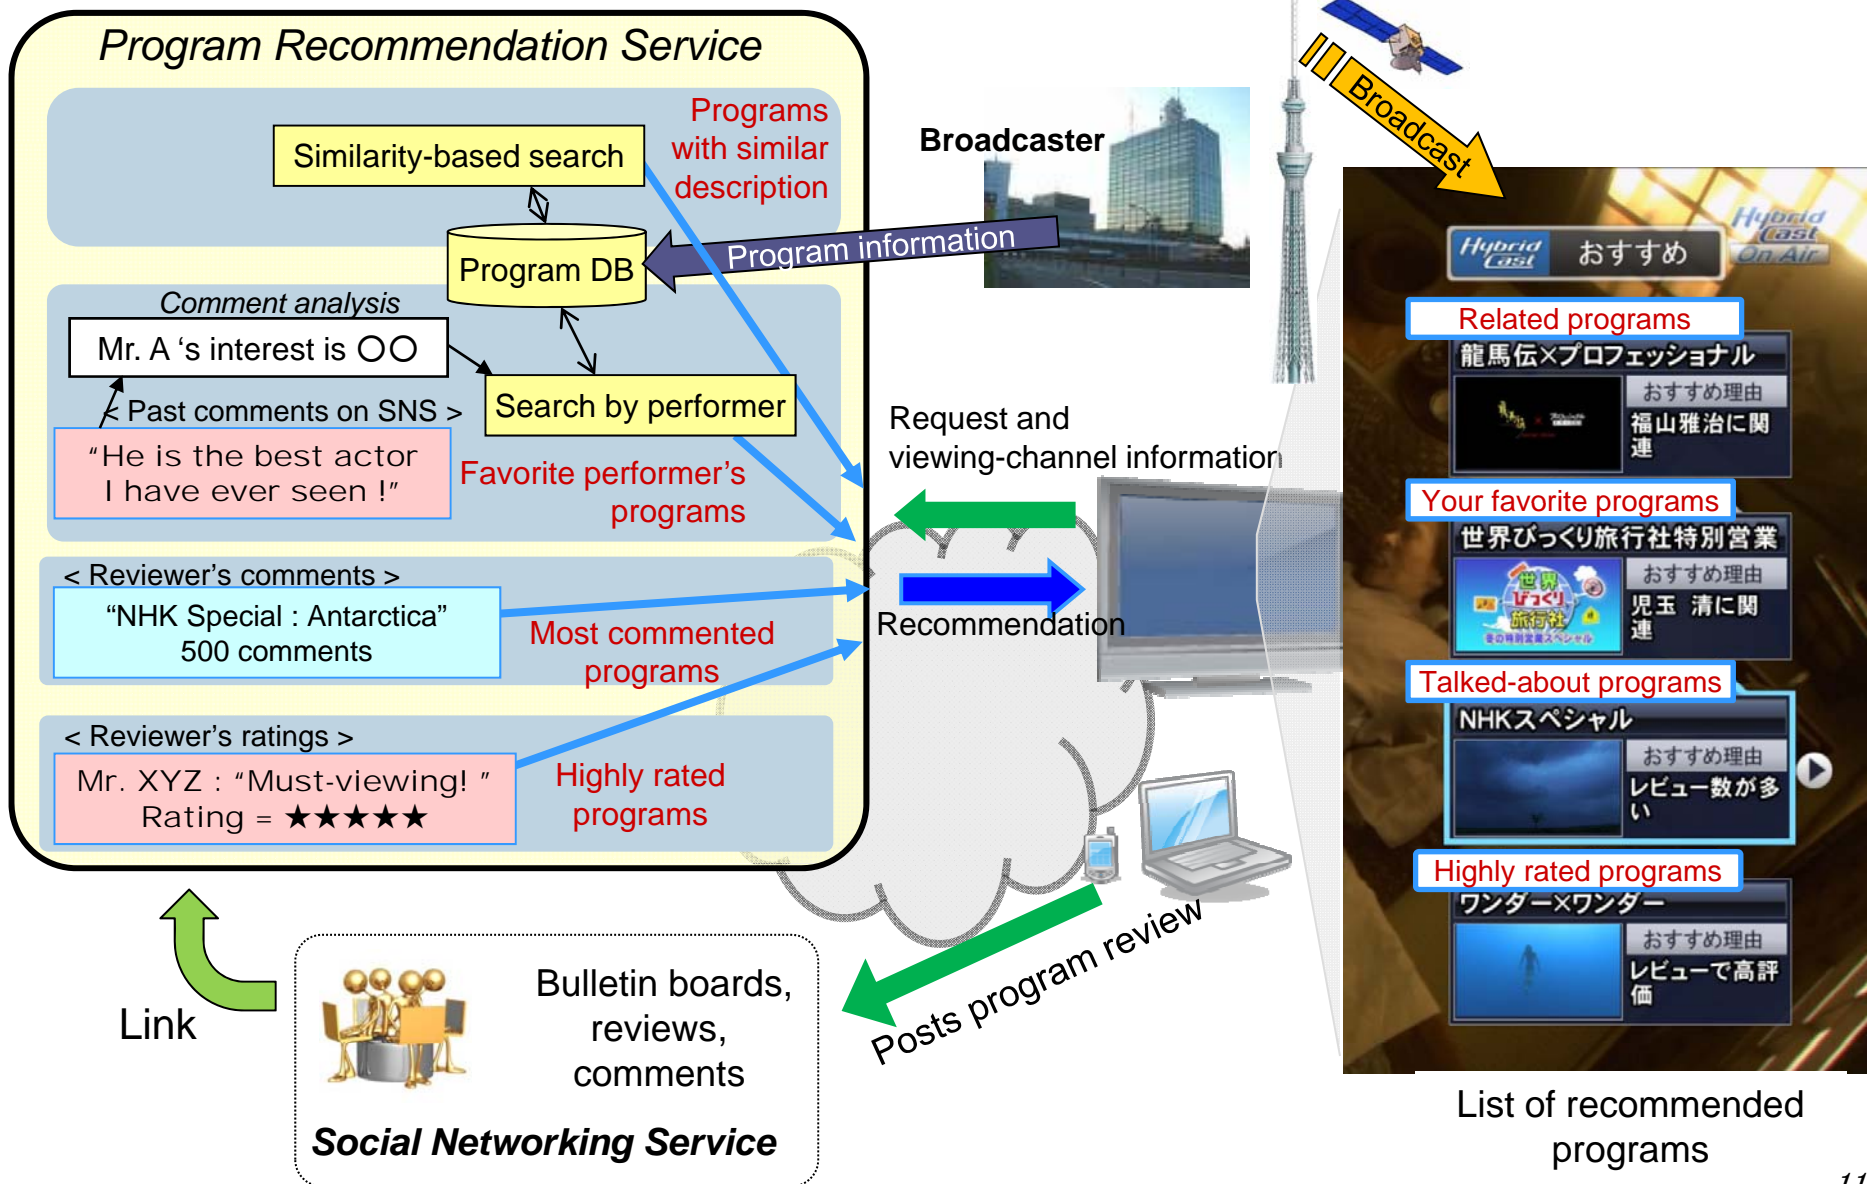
Program Recommendation Service

Similarity-based search

Programs with similar description

Program DB

Program information

Broadcaster

Broadcast

Comment analysis

Mr. A 's interest is ○○

< Past comments on SNS >

"He is the best actor I have ever seen !"

Search by performer

Favorite performer's programs

< Reviewer's comments >

"NHK Special : Antarctica" 500 comments

Most commented programs

< Reviewer's ratings >

Mr. XYZ : "Must-viewing! " Rating = ★★★★★

Highly rated programs

Request and viewing-channel information

Recommendation

Hybrid Cast おすすめ

Hybrid Cast On Air

Related programs

龍馬伝×プロフェッショナル

おすすめ理由

福山雅治に関連

Your favorite programs

世界びっくり旅行社特別営業

おすすめ理由

児玉 清に関連

Talked-about programs

NHKスペシャル

おすすめ理由

レビュー数が多い

Highly rated programs

ワンダー×ワンダー

おすすめ理由

レビューで高評価

Link

Bulletin boards, reviews, comments

Social Networking Service

Posts program review

List of recommended programs

11